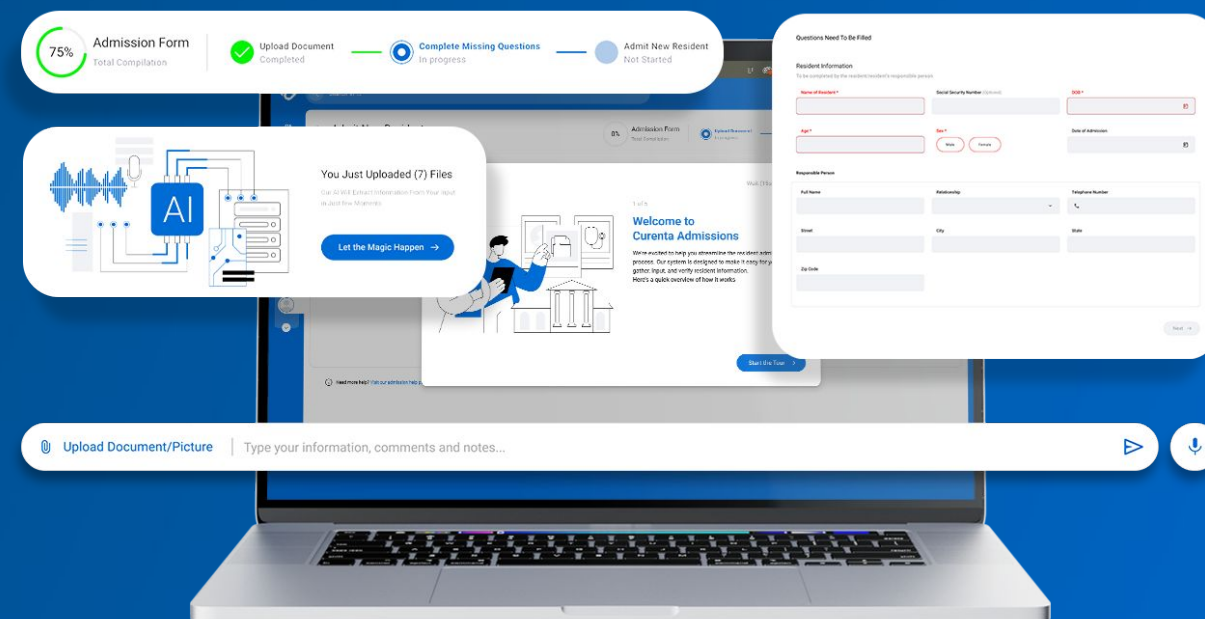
75%
Admission Form
Total Compilation

Upload Document
Completed

Complete Missing Questions
In progress

Admit New Resident
Not Started

Questions Need To Be Filled

Resident Information
To be completed by the resident/resident's responsible person.

Name of Resident *
Social Security Number (Optional)
DOB *
Age *
Sex *
Male
Female
Date of Admission

Responsible Person
Full Name
Relationship
Telephone Number
Street
City
State
Zip Code

Next

You Just Uploaded (7) Files
Our AEWA Extract Information From Your Input in Just Few Moments

Let the Magic Happen →

8%
Admission Form
Total Compilation

1 of 5
Welcome to Curenta Admissions
We're excited to help you streamline the resident admission process. Our system is designed to make it easy for you to gather, input, and verify resident information. Here's a quick overview of how it works:

Start the Tour

Need more help? Visit our admission help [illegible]

Upload Document/Picture
Type your information, comments and notes...